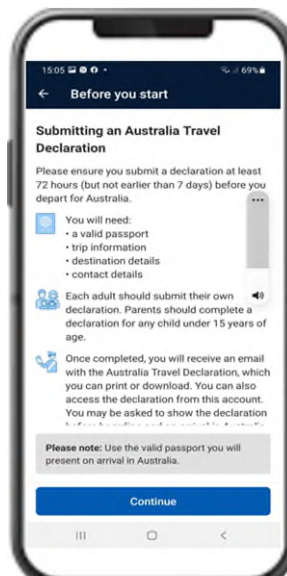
15:05 69%

Before you start

Submitting an Australia Travel Declaration

Please ensure you submit a declaration at least 72 hours (but not earlier than 7 days) before you depart for Australia.

You will need:
• a valid passport
• trip information
• destination details
• contact details

Each adult should submit their own declaration. Parents should complete a declaration for any child under 15 years of age.

Once completed, you will receive an email with the Australia Travel Declaration, which you can print or download. You can also access the declaration from this account. You may be asked to show the declaration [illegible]

Please note: Use the valid passport you will present on arrival in Australia.

Continue